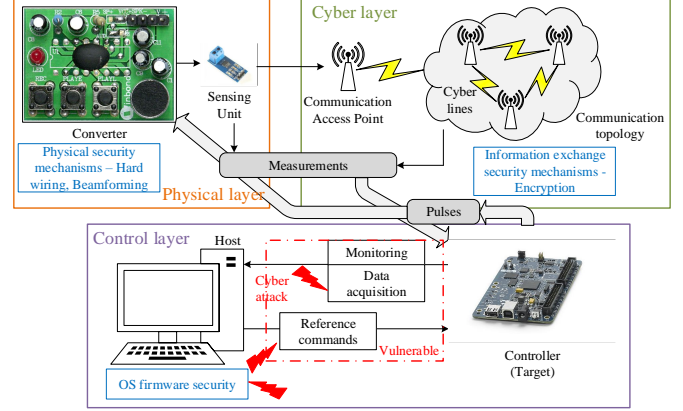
Cyber layer

Sensing Unit

Communication Access Point

Cyber lines

Communication topology

Converter

Physical security mechanisms – Hard wiring, Beamforming

Measurements

Physical layer

Information exchange security mechanisms - Encryption

Pulses

Control layer

Host

Monitoring

Cyber attack

Data acquisition

Reference commands

Vulnerable

Controller (Target)

OS firmware security